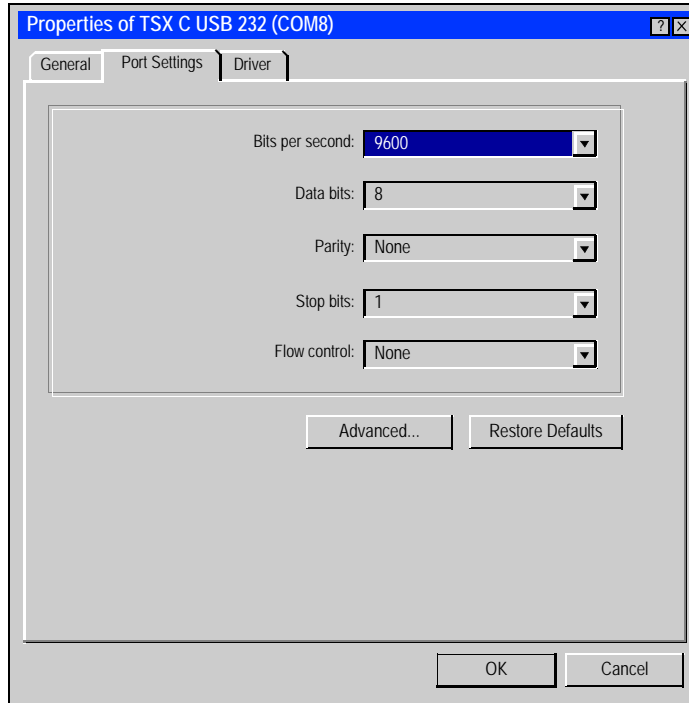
Properties of TSX C USB 232 (COM8)

?

X

General

Port Settings

Driver

Bits per second: 9600

Data bits: 8

Parity: None

Stop bits: 1

Flow control: None

Advanced...

Restore Defaults

OK

Cancel